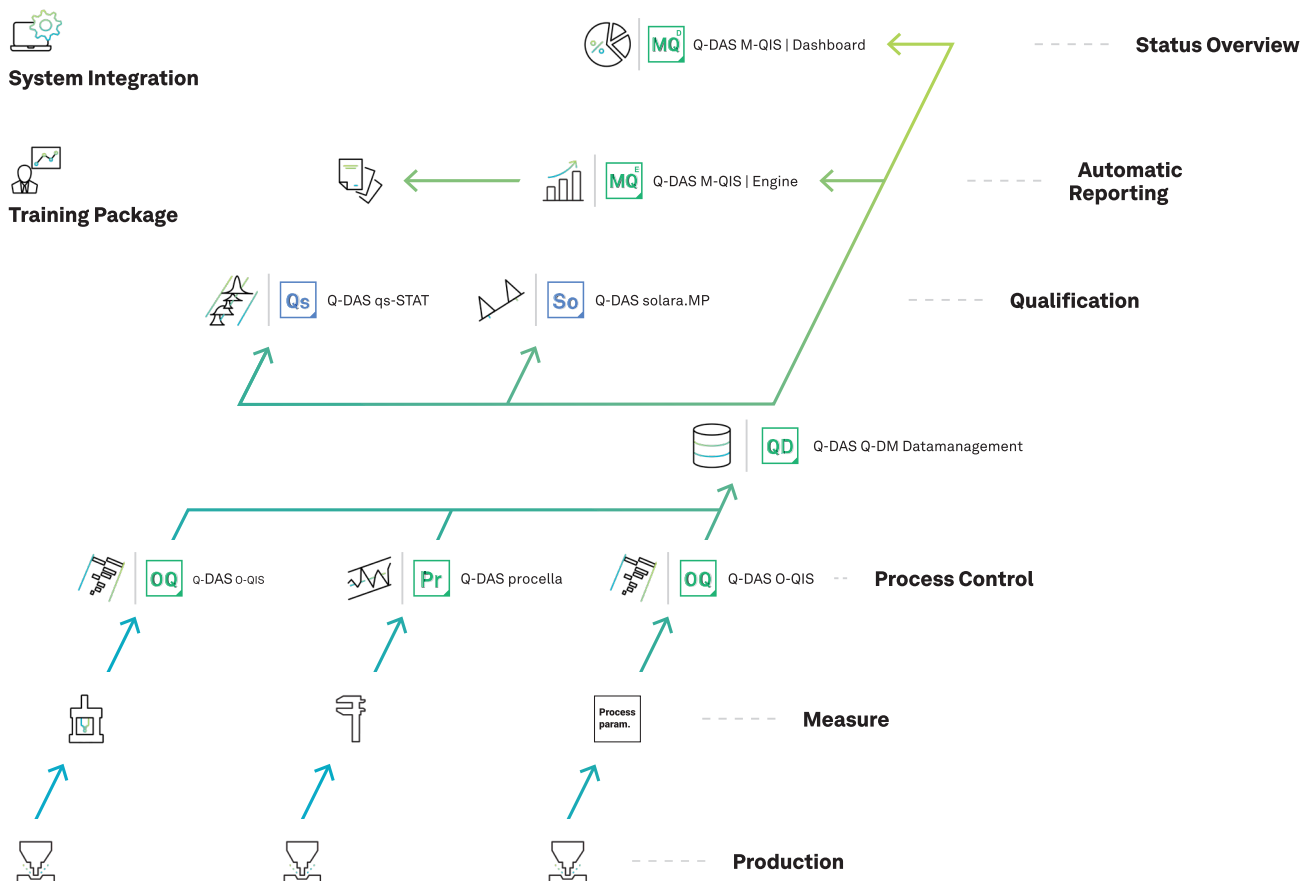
System Integration

Training Package

MQ Q-DAS M-QIS | Dashboard

Status Overview

MQ Q-DAS M-QIS | Engine

Automatic Reporting

Qs Q-DAS qs-STAT

So Q-DAS solara.MP

Qualification

QD Q-DAS Q-DM Datamanagement

OQ Q-DAS O-QIS

Pr Q-DAS procella

OQ Q-DAS O-QIS

Process Control

Process param.

Measure

Production